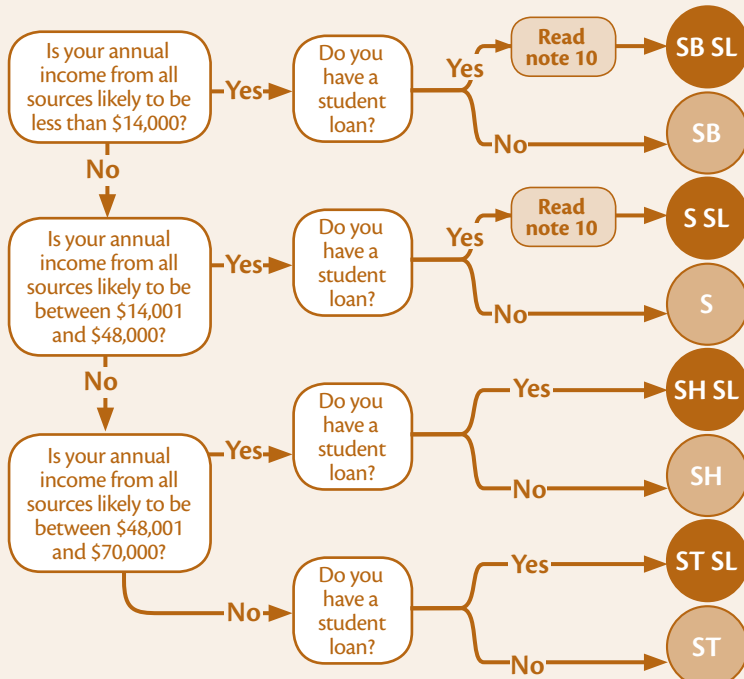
Is your annual income from all sources likely to be less than $14,000?

Yes

Do you have a student loan?

Yes

Read note 10

SB SL

No

SB

No

Is your annual income from all sources likely to be between $14,001 and $48,000?

Yes

Do you have a student loan?

Yes

Read note 10

S SL

No

S

No

Is your annual income from all sources likely to be between $48,001 and $70,000?

Yes

Do you have a student loan?

Yes

SH SL

No

SH

No

Do you have a student loan?

Yes

ST SL

No

ST